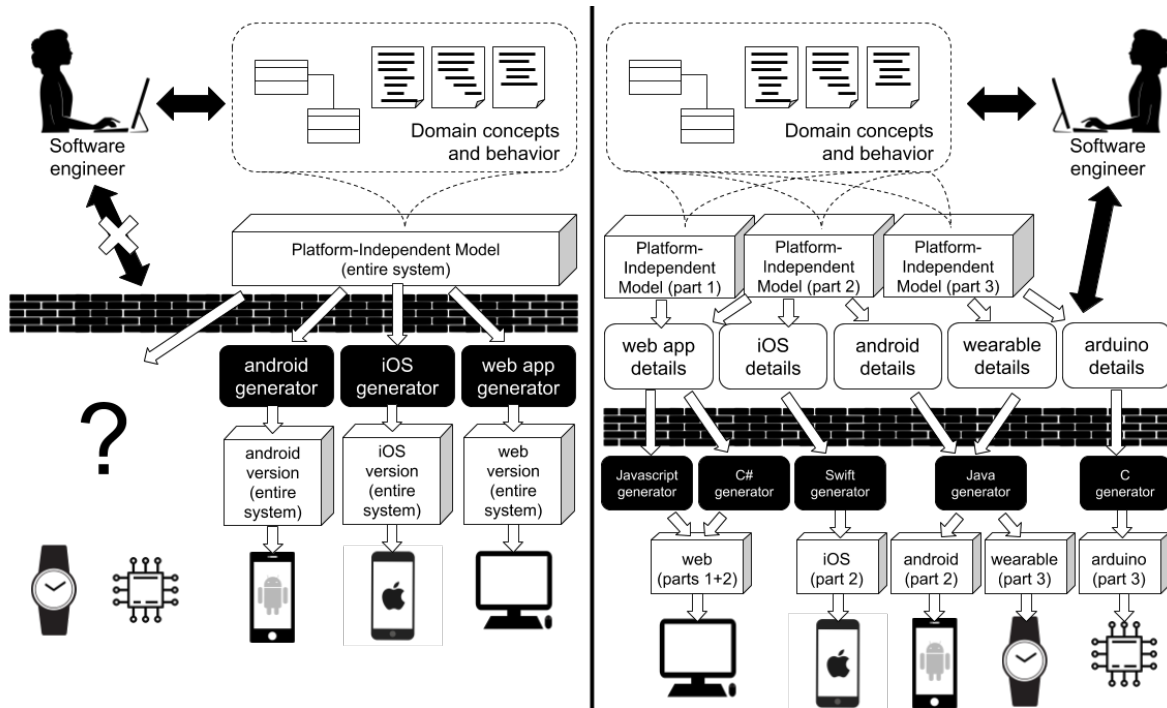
Software engineer

Domain concepts and behavior

Platform-Independent Model (entire system)

?

android generator

iOS generator

web app generator

android version (entire system)

iOS version (entire system)

web version (entire system)

Domain concepts and behavior

Software engineer

Platform-Independent Model (part 1)

Platform-Independent Model (part 2)

Platform-Independent Model (part 3)

web app details

iOS details

android details

wearable details

arduino details

Javascript generator

C# generator

Swift generator

Java generator

C generator

web (parts 1+2)

iOS (part 2)

android (part 2)

wearable (part 3)

arduino (part 3)